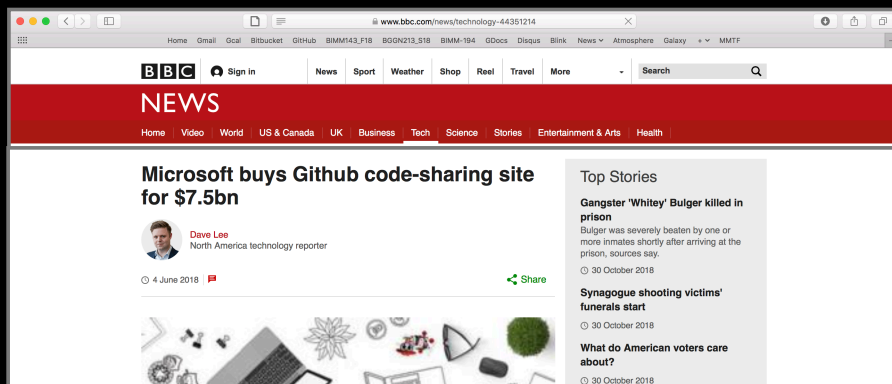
www.bbc.com/news/technology-44351214

Home Gmail Gcal Bitbucket GitHub BIMM143_F18 BGGN213_S18 BIMM-194 GDocs Disqus Blink News Atmosphere Galaxy MMTF

BBC Sign in News Sport Weather Shop Reel Travel More Search

NEWS

Home Video World US & Canada UK Business Tech Science Stories Entertainment & Arts Health

Microsoft buys Github code-sharing site for $7.5bn

Dave Lee
North America technology reporter

4 June 2018

Share

Top Stories

Gangster 'Whitey' Bulger killed in prison
Bulger was severely beaten by one or more inmates shortly after arriving at the prison, sources say.
30 October 2018

Synagogue shooting victims' funerals start
30 October 2018

What do American voters care about?
30 October 2018